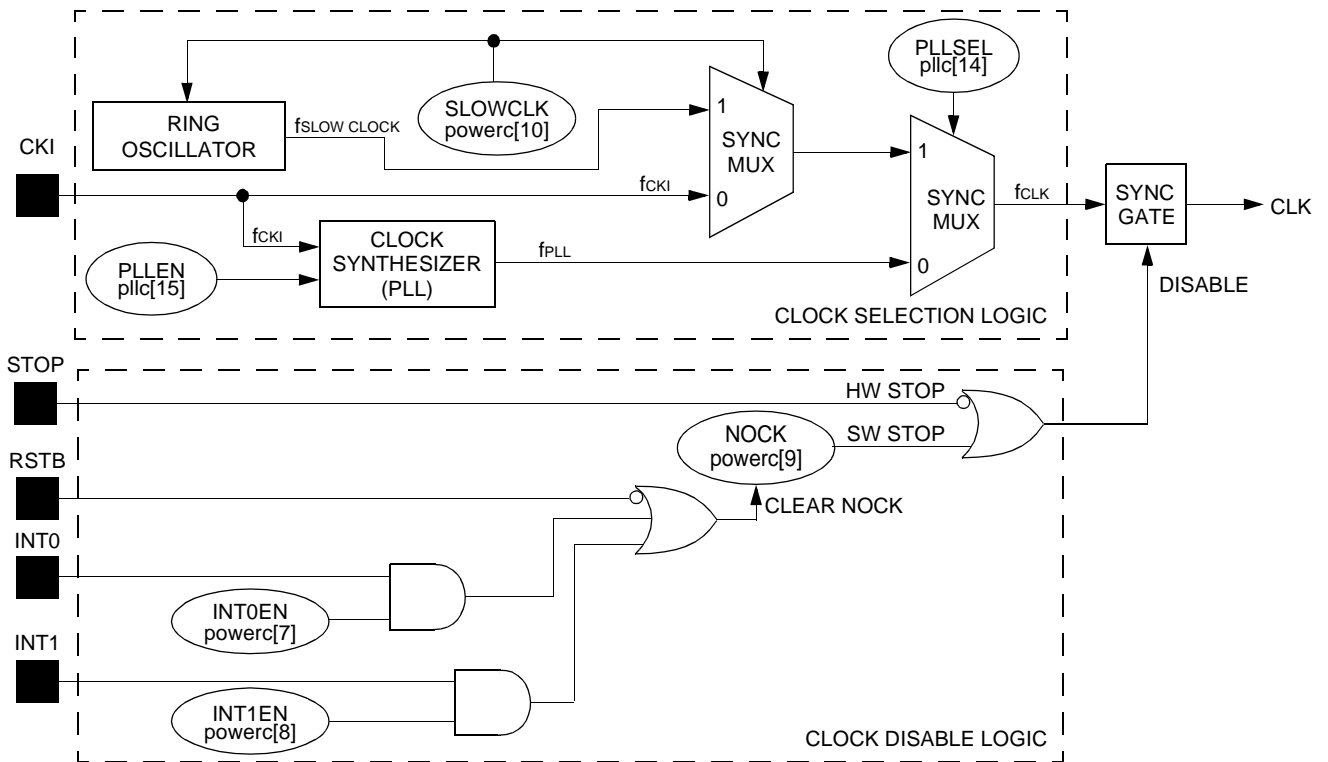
RING OSCILLATOR

$f_{SLOW\ CLOCK}$

SLOWCLK powerc[10]

1

SYNC MUX

0

PLLSEL pllc[14]

1

SYNC MUX

0

CKI

$f_{CKI}$

$f_{CKI}$

CLOCK SYNTHESIZER (PLL)

$f_{PLL}$

$f_{CLK}$

SYNC GATE

CLK

PLLEN pllc[15]

DISABLE

CLOCK SELECTION LOGIC

STOP

HW STOP

NOCK powerc[9]

SW STOP

RSTB

CLEAR NOCK

INT0

INT0EN powerc[7]

INT1

INT1EN powerc[8]

CLOCK DISABLE LOGIC